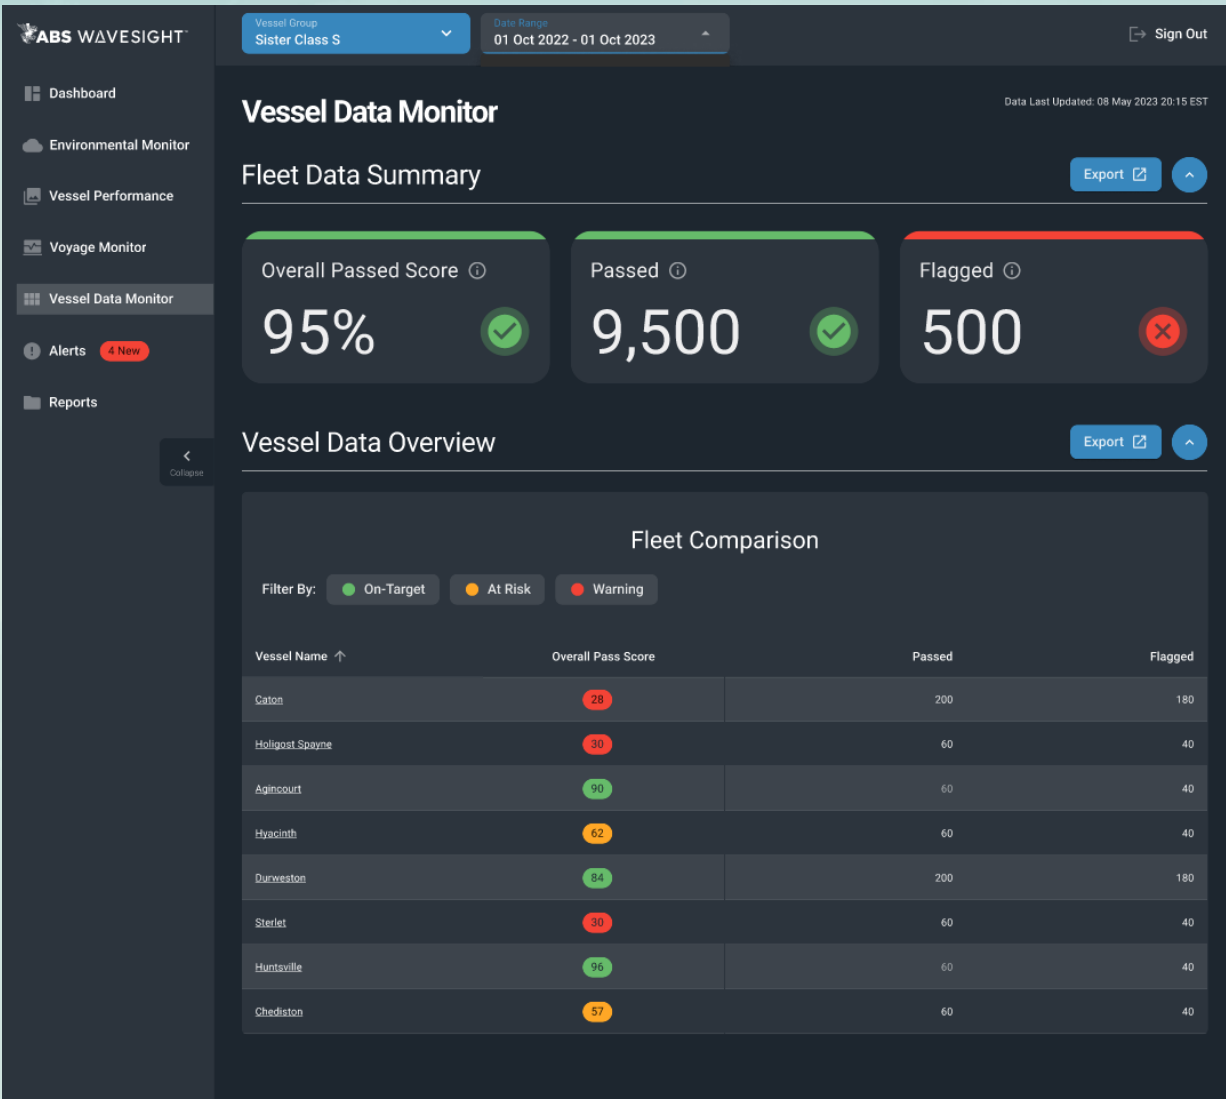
ABS WAVESIGHT

Vessel Group
Sister Class S

Date Range
01 Oct 2022 - 01 Oct 2023

Sign Out

Dashboard
Environmental Monitor
Vessel Performance
Voyage Monitor
Vessel Data Monitor
Alerts 4 New
Reports

Collapse

Vessel Data Monitor

Data Last Updated: 08 May 2023 20:15 EST

Fleet Data Summary

Export

Overall Passed Score
95%

Passed
9,500

Flagged
500

Vessel Data Overview

Export

Fleet Comparison

Filter By: On-Target At Risk Warning

| Vessel Name | Overall Pass Score | Passed | Flagged |
|---|---|---|---|
| Caton | 28 | 200 | 180 |
| Holigost Spayne | 30 | 60 | 40 |
| Agincourt | 90 | 60 | 40 |
| Hyacinth | 62 | 60 | 40 |
| Durweston | 84 | 200 | 180 |
| Sterlet | 30 | 60 | 40 |
| Huntsville | 96 | 60 | 40 |
| Chediston | 57 | 60 | 40 |